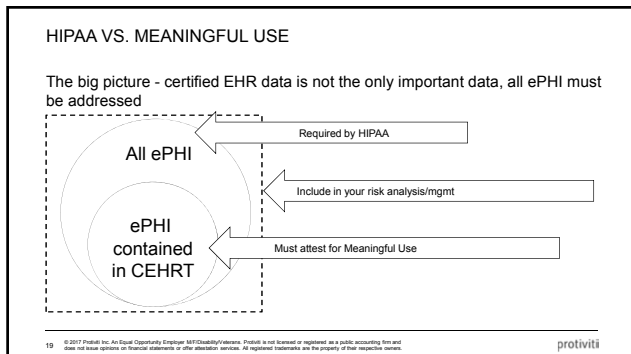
HIPAA VS. MEANINGFUL USE

The big picture - certified EHR data is not the only important data, all ePHI must be addressed

Required by HIPAA

All ePHI

Include in your risk analysis/mgmt

ePHI contained in CEHRT

Must attest for Meaningful Use

19 © 2017 Protiviti Inc. An Equal Opportunity Employer M/F/Disability/Veterans. Protiviti is not licensed or registered as a public accounting firm and does not issue opinions on financial statements or offer attestation services. All registered trademarks are the property of their respective owners.

protiviti